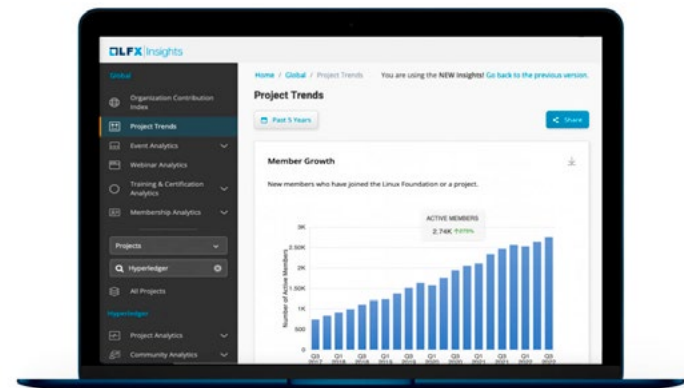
LFX Insights

Global

Organization Contribution Index

Project Trends

Event Analytics

Webinar Analytics

Training & Certification Analytics

Membership Analytics

Projects

Hyperledger

All Projects

Hyperledger

Project Analytics

Community Analytics

Home / Global / Project Trends

You are using the NEW Insights! Go back to the previous version.

Project Trends

Past 5 Years

Share

Member Growth

New members who have joined the Linux Foundation or a project.

ACTIVE MEMBERS

2.74K ↑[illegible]

3K
2.50K
2K
1.50K
1K
500
0

Number of Active Members

Q3 2017
Q1 2018
Q3 2018
Q1 2019
Q3 2019
Q1 2020
Q3 2020
Q1 2021
Q3 2021
Q1 2022
Q3 2022